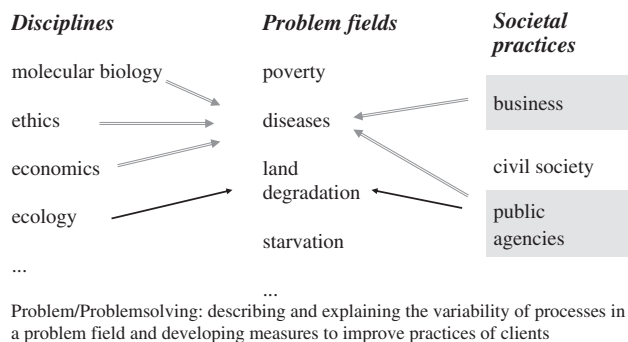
*Disciplines*

molecular biology

ethics

economics

ecology

...

*Problem fields*

poverty

diseases

land degradation

starvation

...

*Societal practices*

business

civil society

public agencies

Problem/Problemsolving: describing and explaining the variability of processes in a problem field and developing measures to improve practices of clients